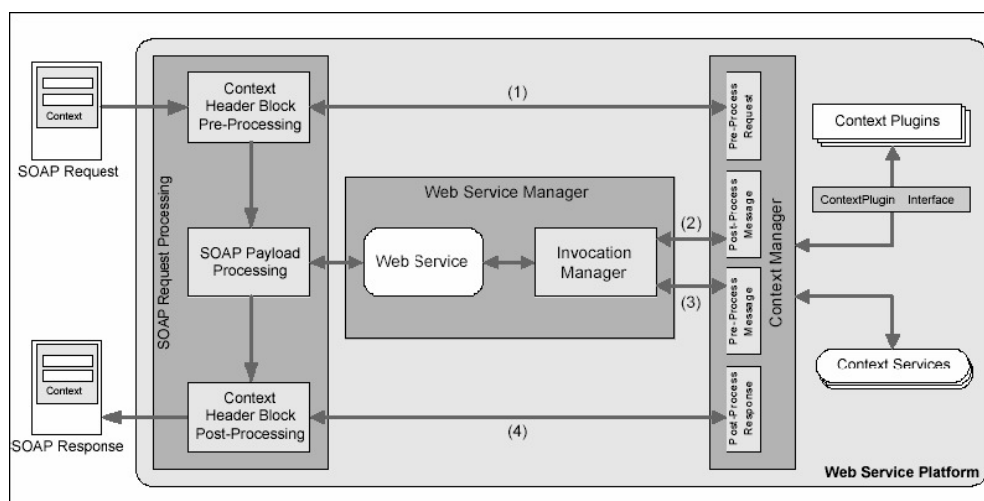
Context

SOAP Request

SOAP Request Processing

Context Header Block Pre-Processing

(1)

Pre-Process Request

Context Plugins

Web Service Manager

ContextPlugin Interface

SOAP Payload Processing

Web Service

Invocation Manager

(2)

Post-Process Message

(3)

Pre-Process Message

Context Manager

Context Services

Context

SOAP Response

Context Header Block Post-Processing

(4)

Post-Process Response

Web Service Platform